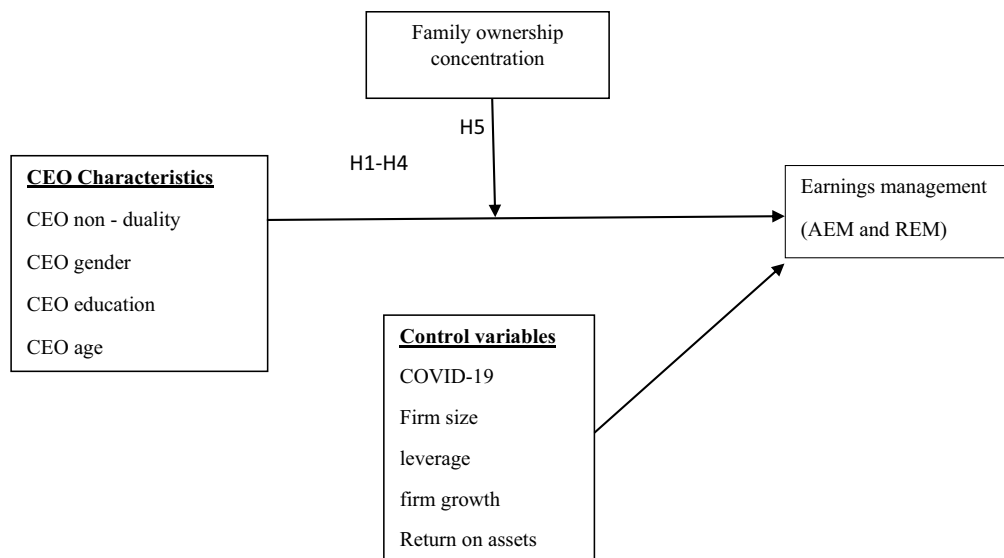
Family ownership concentration

H5

H1-H4

CEO Characteristics

CEO non - duality

CEO gender

CEO education

CEO age

Earnings management

(AEM and REM)

Control variables

COVID-19

Firm size

leverage

firm growth

Return on assets